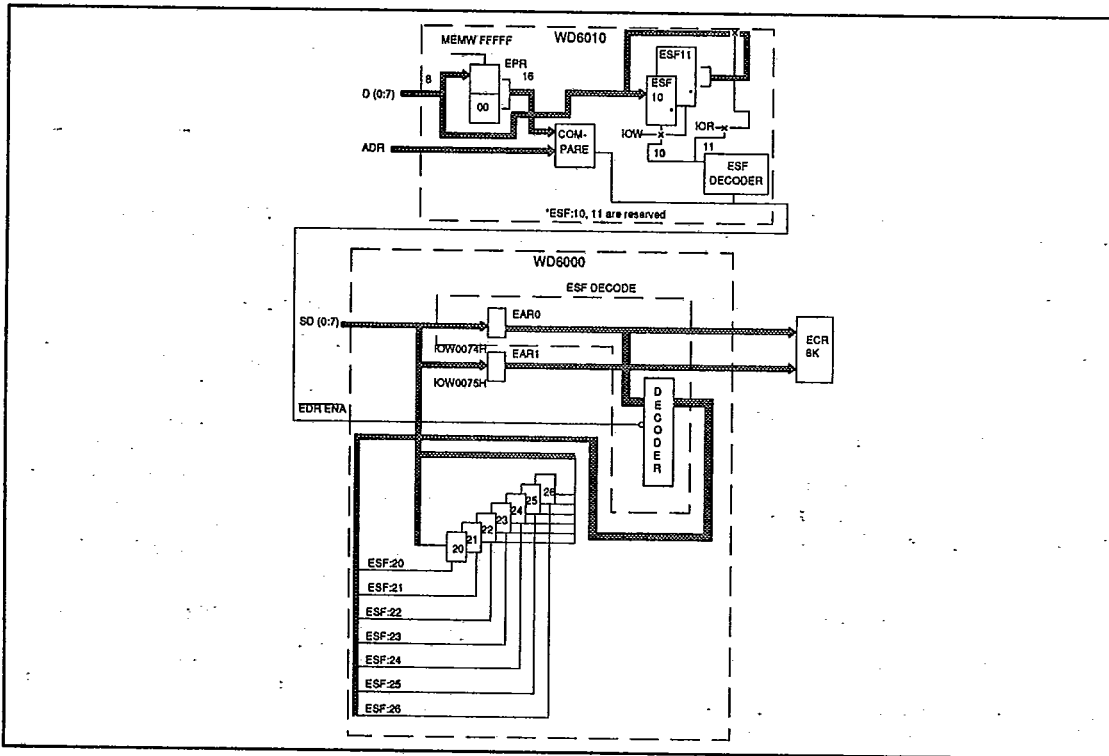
WD6010

MEMW FFFFF

EPR

16

8

D (0:7)

00

ESF11

ESF 10

COM-PARE

ADR

IOW

IOR

10

11

ESF DECODER

*ESF:10, 11 are reserved

WD6000

ESF DECODE

SD (0:7)

EAR0

IOW0074H

EAR1

IOW0075H

ECR 8K

EDR ENA

DECODER

26

25

24

23

22

21

20

ESF:20

ESF:21

ESF:22

ESF:23

ESF:24

ESF:25

ESF:26